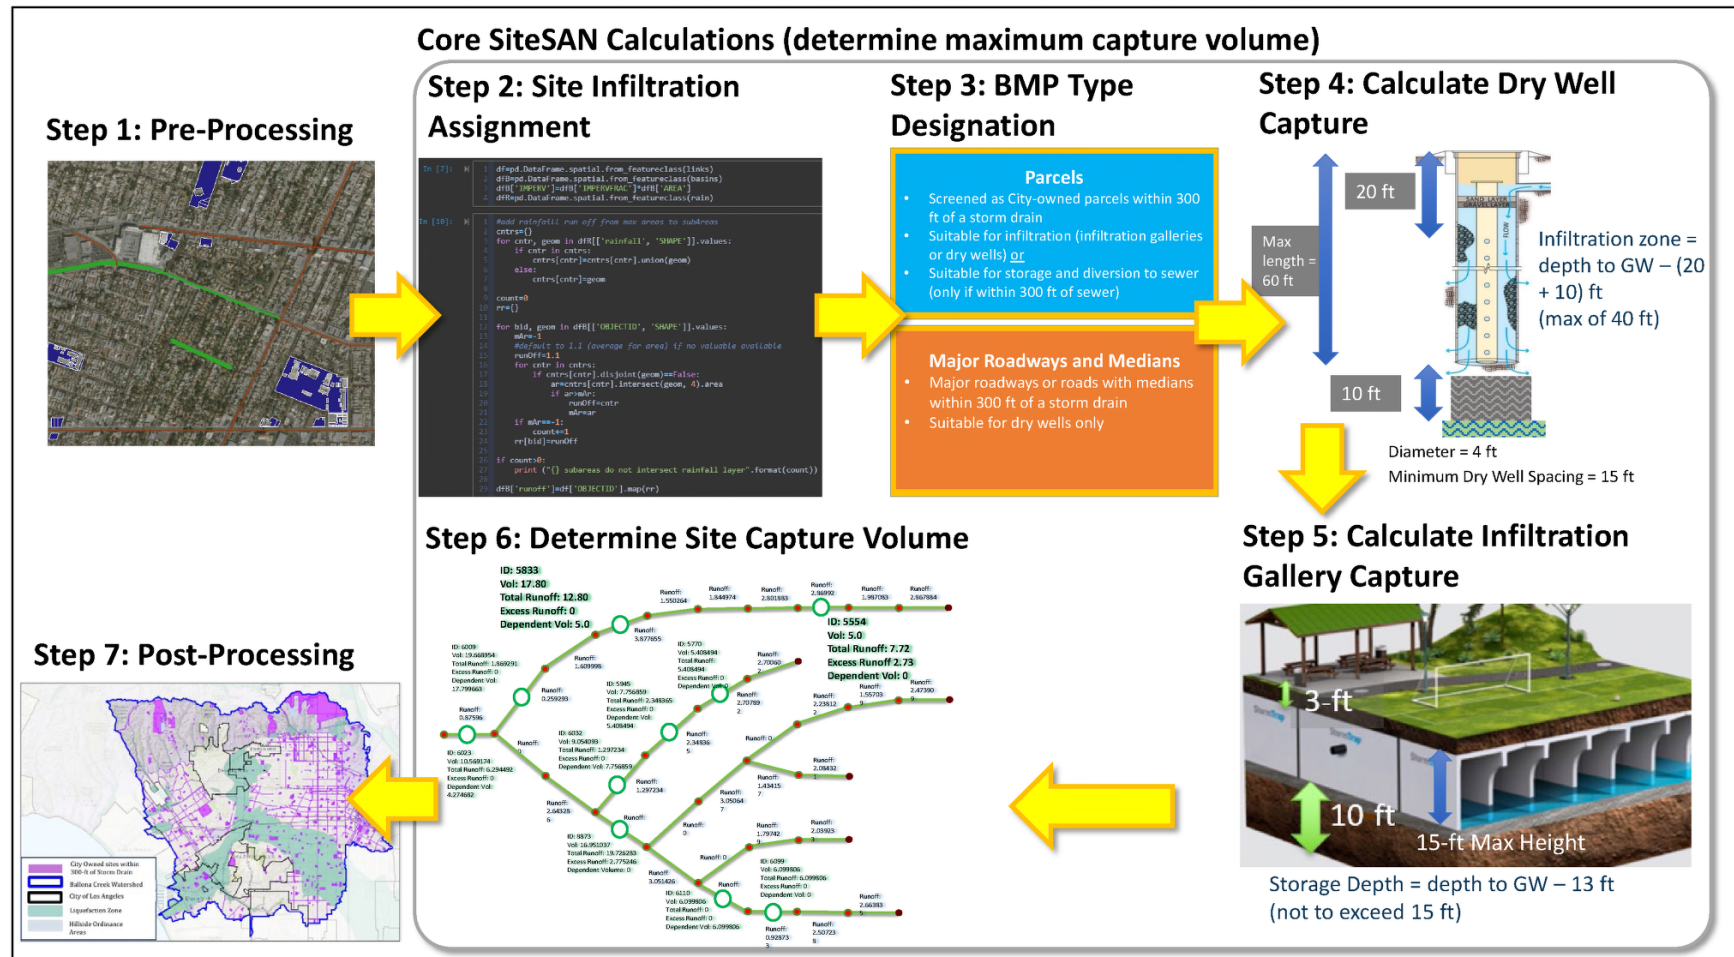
Core SiteSAN Calculations (determine maximum capture volume)

Step 1: Pre-Processing

Step 2: Site Infiltration Assignment

In [7]:
dfW=pd.DataFrame.spatial.from_featureclass(links)
dfB=pd.DataFrame.spatial.from_featureclass(basins)
dfB['IMPERV']=dfB['IMPERVFRAC']*dfB['AREA']
dfR=pd.DataFrame.spatial.from_featureclass(rain)

In [10]:
#add rainfall run off from max areas to subAreas
cntrs={}
for cntr, geom in dfR[['rainfall', 'SHAPE']].values:
if cntr in cntrs:
cntrs[cntr]=cntrs[cntr].union(geom)
else:
cntrs[cntr]=geom

count=0
rr={}

for bid, geom in dfB[['OBJECTID', 'SHAPE']].values:
mAr=-1
#default to 1.1 (average for area) if no valuable available
runOff=1.1
for cntr in cntrs:
if cntrs[cntr].disjoint(geom)==False:
ar=cntrs[cntr].intersect(geom, 4).area
if ar>mAr:
runOff=cntr
mAr=ar
if mAr==-1:
count+=1
rr[bid]=runOff

if count>0:
print ("{} subareas do not intersect rainfall layer".format(count))

dfB['runoff']=df['OBJECTID'].map(rr)

Step 3: BMP Type Designation

Parcels
• Screened as City-owned parcels within 300 ft of a storm drain
• Suitable for infiltration (infiltration galleries or dry wells) or
• Suitable for storage and diversion to sewer (only if within 300 ft of sewer)

Major Roadways and Medians
• Major roadways or roads with medians within 300 ft of a storm drain
• Suitable for dry wells only

Step 4: Calculate Dry Well Capture

20 ft
Max length = 60 ft
10 ft
SAND LAYER GRAVEL LAYER
Infiltration zone = depth to GW – (20 + 10) ft (max of 40 ft)
Diameter = 4 ft
Minimum Dry Well Spacing = 15 ft

Step 5: Calculate Infiltration Gallery Capture

3-ft
10 ft
15-ft Max Height
Storage Depth = depth to GW – 13 ft (not to exceed 15 ft)

Step 6: Determine Site Capture Volume

ID: 5833
Vol: 17.80
Total Runoff: 12.80
Excess Runoff: 0
Dependent Vol: 5.0

ID: 5554
Vol: 5.0
Total Runoff: 7.72
Excess Runoff 2.73
Dependent Vol: 0

Step 7: Post-Processing

City Owned sites within 300-ft of Storm Drain
Ballona Creek Watershed
City of Los Angeles
Liquefaction Zone
Hillside Ordinance Areas